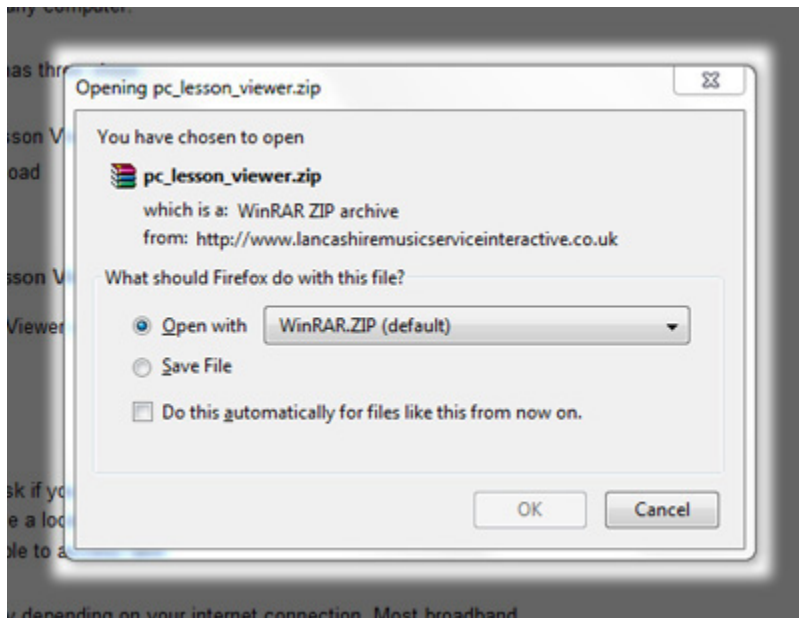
any computer.

has thr

sson V
oad

sson V
Viewer

sk if yo
e a loc
ble to a

depending on your internet connection. Most broadband

Opening pc_lesson_viewer.zip

You have chosen to open

pc_lesson_viewer.zip

which is a: WinRAR ZIP archive

from: http://www.lancashiremusicserviceinteractive.co.uk

What should Firefox do with this file?

Open with WinRAR.ZIP (default)

Save File

Do this automatically for files like this from now on.

OK Cancel